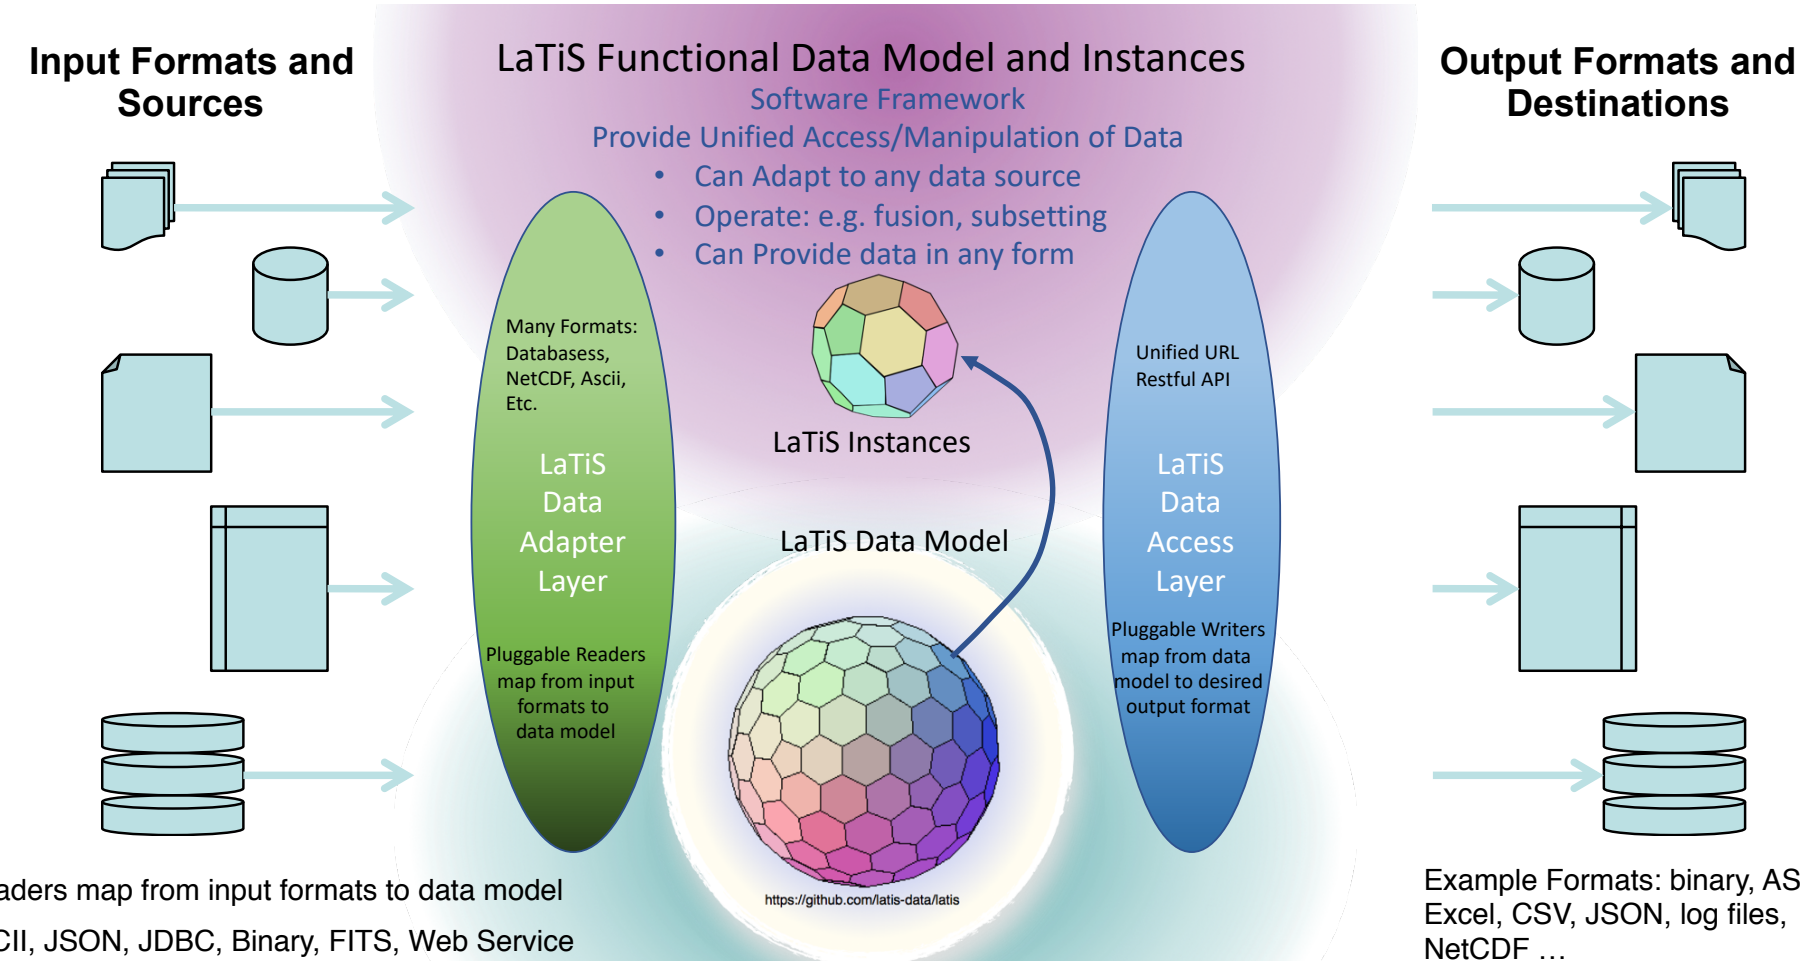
Input Formats and Sources

LaTiS Functional Data Model and Instances
Software Framework
Provide Unified Access/Manipulation of Data
• Can Adapt to any data source
• Operate: e.g. fusion, subsetting
• Can Provide data in any form

Output Formats and Destinations

Many Formats: Databasess, NetCDF, Ascii, Etc.

LaTiS Data Adapter Layer

Pluggable Readers map from input formats to data model

LaTiS Instances

LaTiS Data Model

https://github.com/latis-data/latis

Unified URL Restful API

LaTiS Data Access Layer

Pluggable Writers map from data model to desired output format

aders map from input formats to data model
CII, JSON, JDBC, Binary, FITS, Web Service

Example Formats: binary, AS
Excel, CSV, JSON, log files,
NetCDF …